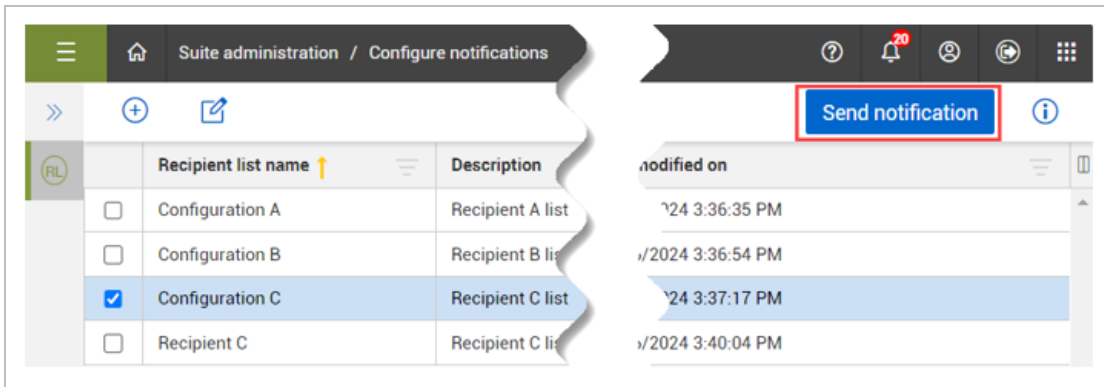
Suite administration / Configure notifications

20

Send notification

RL

| | Recipient list name | Description | nodified on |
|---|---|---|---|
| ☐ | Configuration A | Recipient A list | '2024 3:36:35 PM |
| ☐ | Configuration B | Recipient B lis | ./2024 3:36:54 PM |
| ☑ | Configuration C | Recipient C list | '24 3:37:17 PM |
| ☐ | Recipient C | Recipient C lis | ./2024 3:40:04 PM |